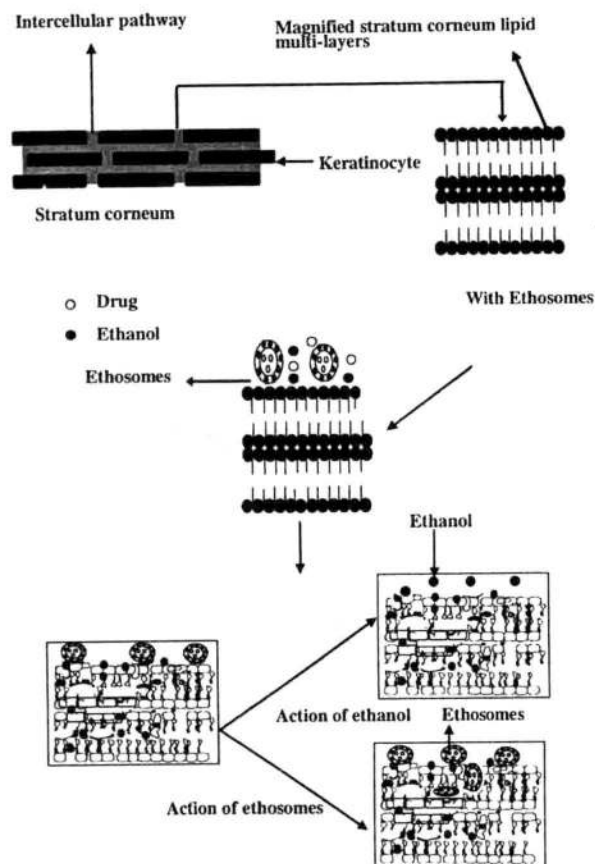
Intercellular pathway

Magnified stratum corneum lipid multi-layers

Keratinocyte

Stratum corneum

Drug

Ethanol

With Ethosomes

Ethosomes

Ethanol

Action of ethanol

Ethosomes

Action of ethosomes